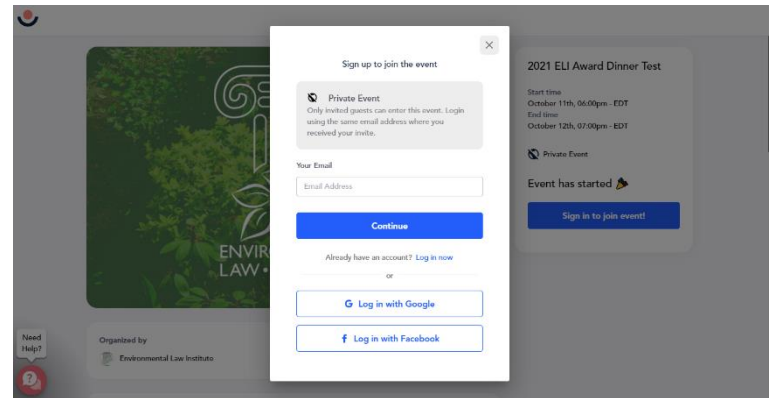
×

Sign up to join the event

Private Event
Only invited guests can enter this event. Login using the same email address where you received your invite.

Your Email

Email Address

Continue

Already have an account? Log in now

or

G Log in with Google

f Log in with Facebook

ENVIR
LAW

2021 ELI Award Dinner Test

Start time
October 11th, 06:00pm - EDT
End time
October 12th, 07:00pm - EDT

Private Event

Event has started

Sign in to join event!

Organized by

Environmental Law Institute

Need Help?